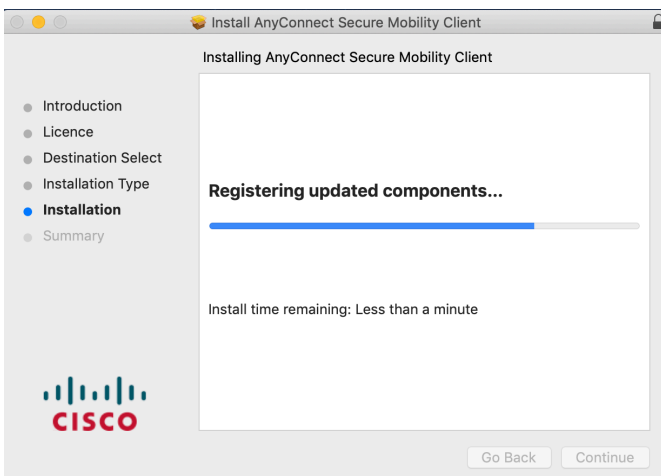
Install AnyConnect Secure Mobility Client

Installing AnyConnect Secure Mobility Client

Introduction
Licence
Destination Select
Installation Type
Installation
Summary

Registering updated components...

Install time remaining: Less than a minute

CISCO

Go Back
Continue